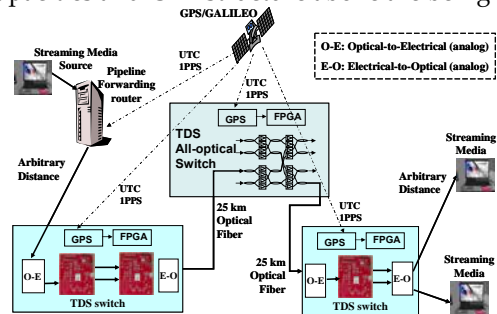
GPS/GALILEO

O-E: Optical-to-Electrical (analog)
E-O: Electrical-to-Optical (analog)

Streaming Media Source

Pipeline Forwarding router

UTC 1PPS

UTC 1PPS

GPS FPGA

TDS All-optical Switch

Arbitrary Distance

UTC 1PPS

25 km Optical Fiber

UTC 1PPS

Streaming Media

Arbitrary Distance

GPS FPGA

O-E E-O

TDS switch

25 km Optical Fiber

GPS FPGA

O-E E-O

TDS switch

Streaming Media